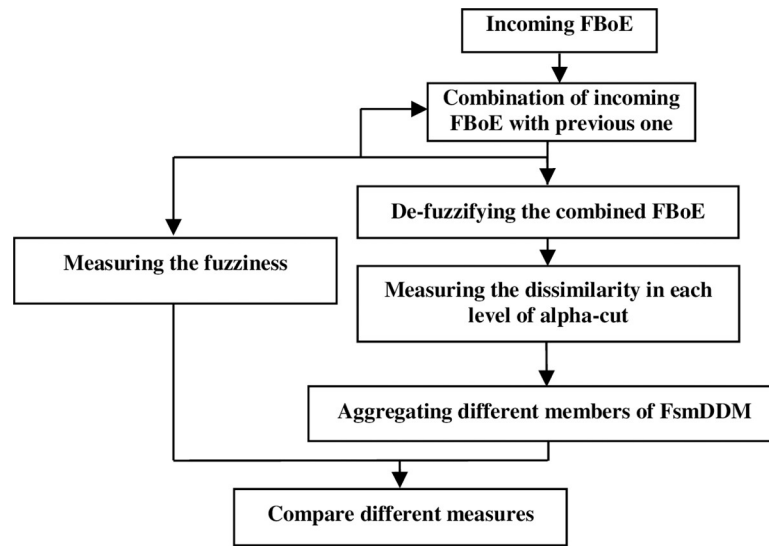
Incoming FBoE

Combination of incoming FBoE with previous one

De-fuzzifying the combined FBoE

Measuring the fuzziness

Measuring the dissimilarity in each level of alpha-cut

Aggregating different members of FsmDDM

Compare different measures